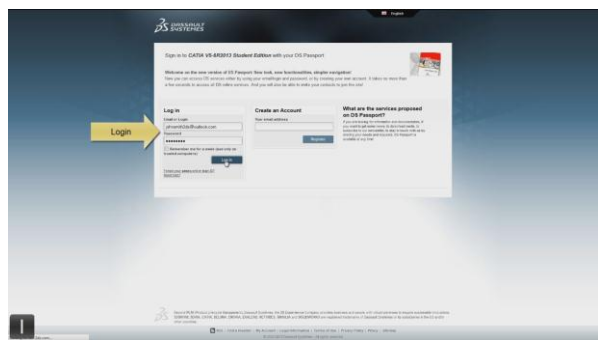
English

DASSAULT SYSTEMES

Sign in to CATIA V5-6R2013 Student Edition with your DS Passport

Welcome on the new version of DS Passport: New look, new functionalities, simpler navigation!

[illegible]

Log in

Email or Login

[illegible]

Password

••••••••

Remember me for a week (Not only on trusted computers)

Log in

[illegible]

Create an Account

Your email address

Register

What are the services proposed on DS Passport?

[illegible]

Login

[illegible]